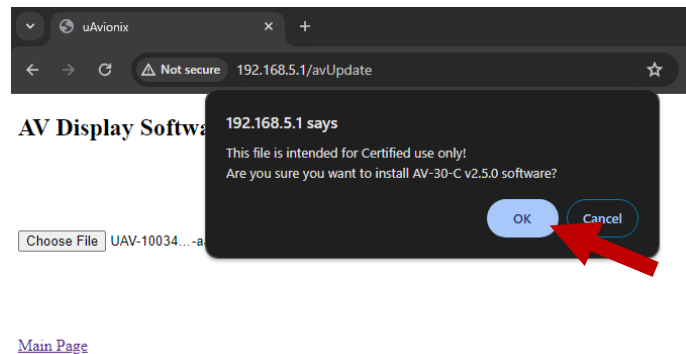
uAvionix
×
+
Not secure 192.168.5.1/avUpdate

AV Display Softwa

192.168.5.1 says
This file is intended for Certified use only!
Are you sure you want to install AV-30-C v2.5.0 software?
OK
Cancel

Choose File UAV-10034...-a

Main Page